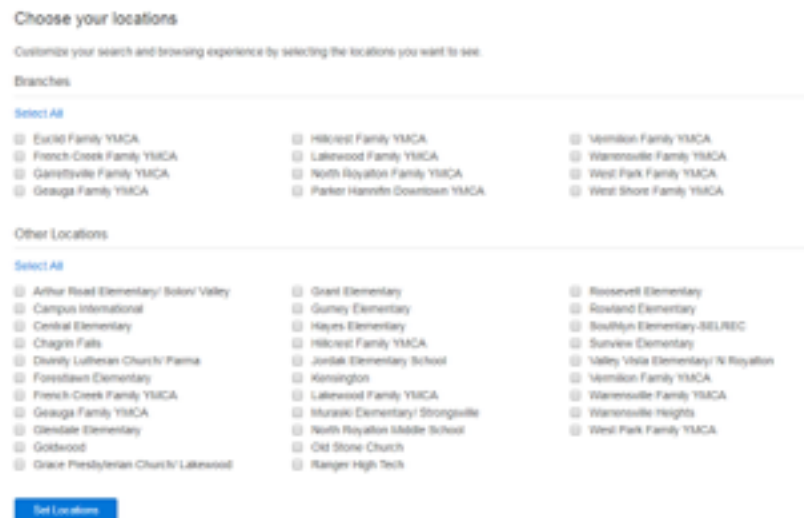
Choose your locations

Customize your search and browsing experience by selecting the locations you want to see.

Branches

Select All

Euclid Family YMCA
French Creek Family YMCA
Garrettsville Family YMCA
Geauga Family YMCA

Hillcrest Family YMCA
Lakewood Family YMCA
North Royalton Family YMCA
Parker Hannifin Downtown YMCA

Vermilion Family YMCA
Warrensville Family YMCA
West Park Family YMCA
West Shore Family YMCA

Other Locations

Select All

Arthur Road Elementary/ Solon/ Valley
Campus International
Central Elementary
Chagrin Falls
Divinity Lutheran Church/ Parma
Forestlawn Elementary
French Creek Family YMCA
Geauga Family YMCA
Glendale Elementary
Goldwood
Grace Presbyterian Church/ Lakewood

Grant Elementary
Gurney Elementary
Hayes Elementary
Hillcrest Family YMCA
Jordak Elementary School
Kensington
Lakewood Family YMCA
Muraski Elementary/ Strongsville
North Royalton Middle School
Old Stone Church
Ranger High Tech

Roosevelt Elementary
Rowland Elementary
Southlyn Elementary-SEL/REC
Sunview Elementary
Valley Vista Elementary/ N Royalton
Vermilion Family YMCA
Warrensville Family YMCA
Warrensville Heights
West Park Family YMCA

Set Locations